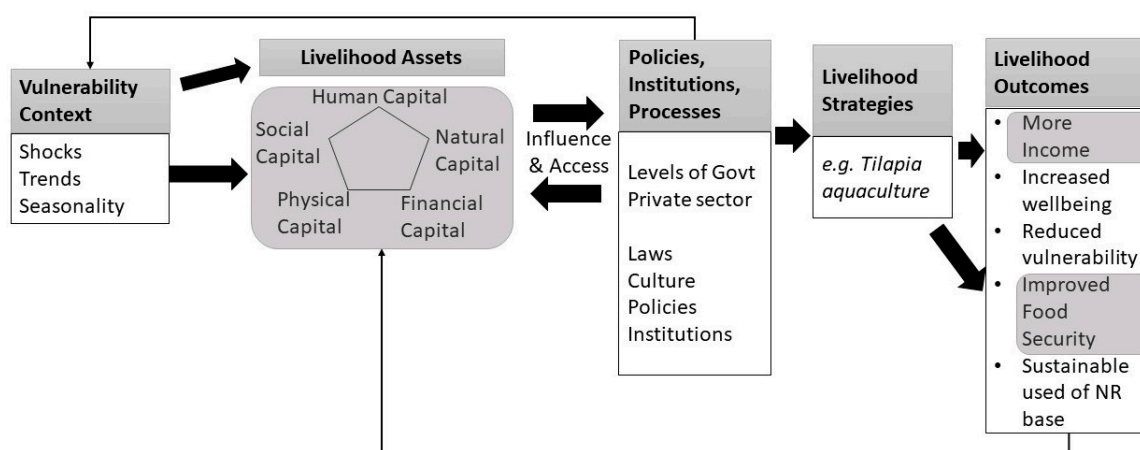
Vulnerability Context

Shocks
Trends
Seasonality

Livelihood Assets

Human Capital
Social Capital
Natural Capital
Physical Capital
Financial Capital

Influence & Access

Policies, Institutions, Processes

Levels of Govt
Private sector

Laws
Culture
Policies
Institutions

Livelihood Strategies

e.g. Tilapia aquaculture

Livelihood Outcomes

• More Income
• Increased wellbeing
• Reduced vulnerability
• Improved Food Security
• Sustainable used of NR base